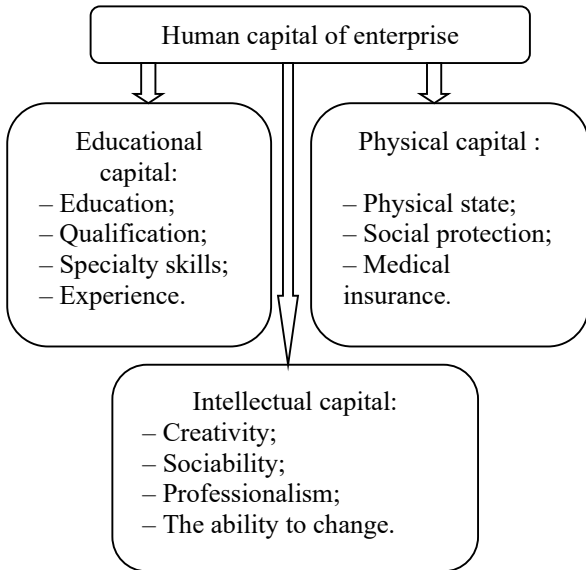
Human capital of enterprise

Educational capital:
– Education;
– Qualification;
– Specialty skills;
– Experience.

Physical capital :
– Physical state;
– Social protection;
– Medical insurance.

Intellectual capital:
– Creativity;
– Sociability;
– Professionalism;
– The ability to change.